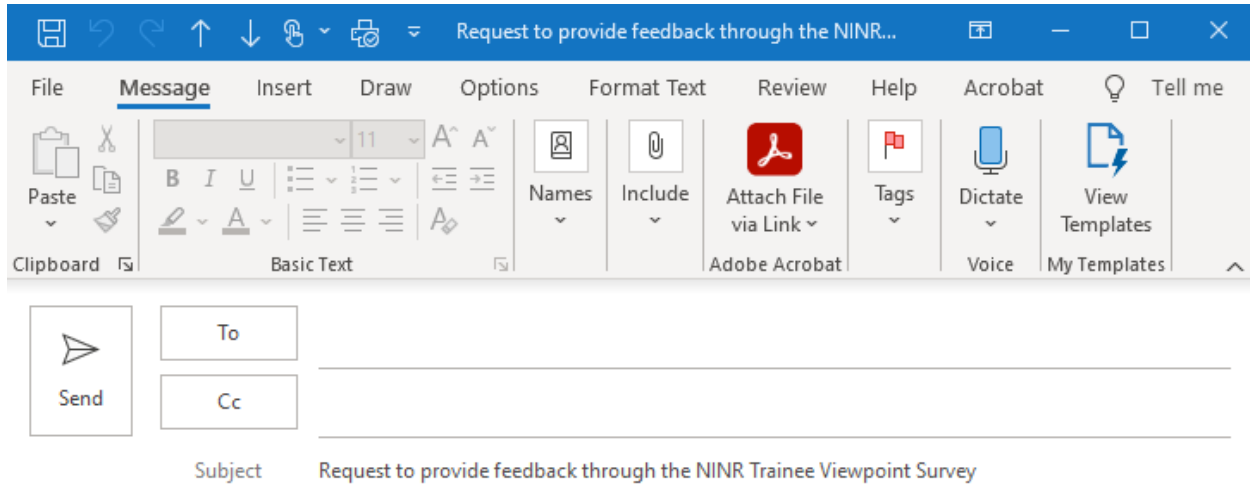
Request to provide feedback through the NINR...

File Message Insert Draw Options Format Text Review Help Acrobat Tell me

Paste

11

B I U

Clipboard

Basic Text

Names

Include

Attach File via Link

Adobe Acrobat

Tags

Dictate

Voice

View Templates

My Templates

Send

To

Cc

Subject Request to provide feedback through the NINR Trainee Viewpoint Survey